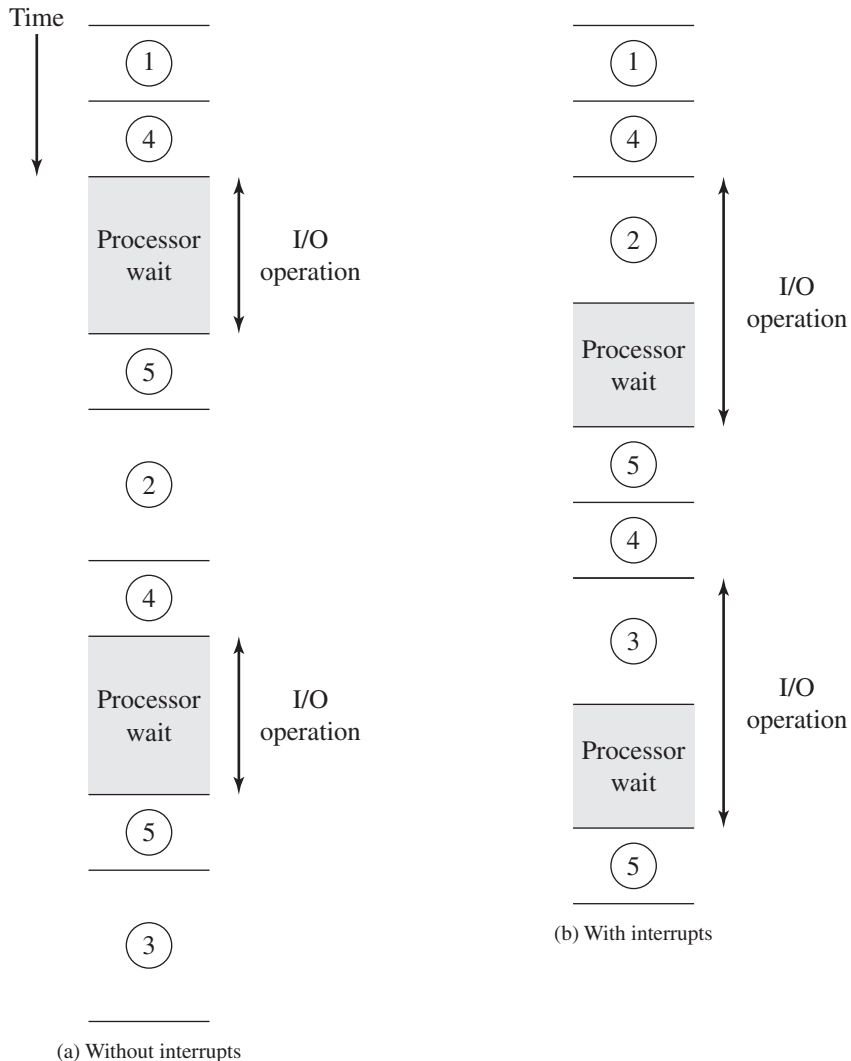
Time

1

4

Processor wait

I/O operation

5

2

4

Processor wait

I/O operation

5

3

(a) Without interrupts

1

4

2

I/O operation

Processor wait

5

4

3

I/O operation

Processor wait

5

(b) With interrupts